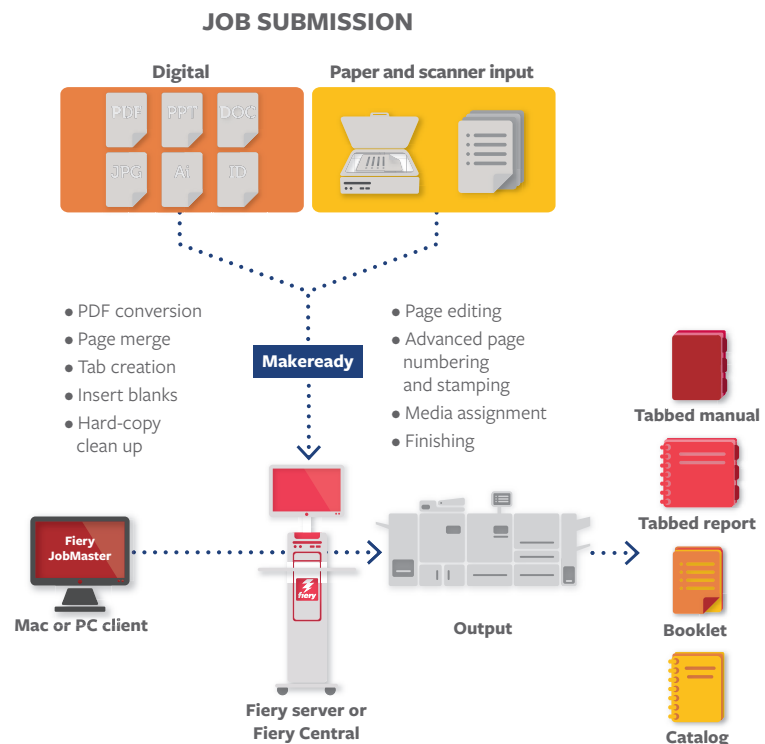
JOB SUBMISSION

Digital

PDF PPT DOC
JPG AI ID

Paper and scanner input

• PDF conversion
• Page merge
• Tab creation
• Insert blanks
• Hard-copy clean up

Makeready

• Page editing
• Advanced page numbering and stamping
• Media assignment
• Finishing

Tabbed manual

Tabbed report

Booklet

Catalog

Fiery JobMaster

Mac or PC client

fiery

Fiery server or Fiery Central

Output